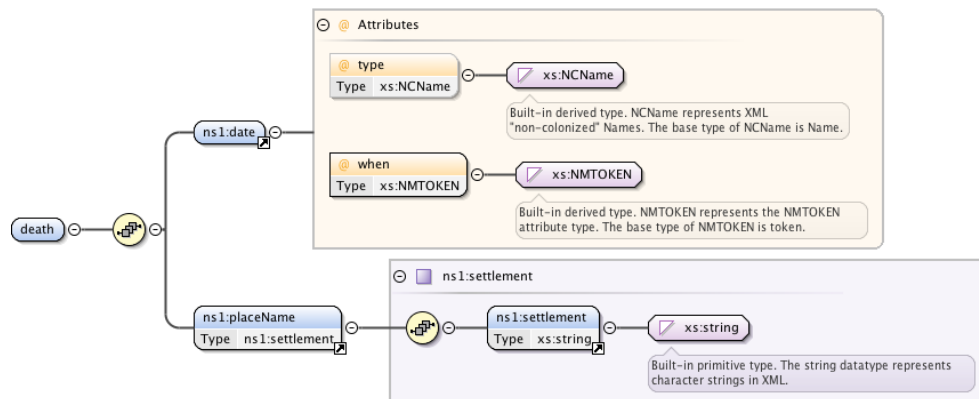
death

ns1:date

Attributes

type
Type xs:NCName

xs:NCName

Built-in derived type. NCName represents XML "non-colonized" Names. The base type of NCName is Name.

when
Type xs:NMTOKEN

xs:NMTOKEN

Built-in derived type. NMTOKEN represents the NMTOKEN attribute type. The base type of NMTOKEN is token.

ns1:placeName
Type ns1:settlement

ns1:settlement

ns1:settlement
Type xs:string

xs:string

Built-in primitive type. The string datatype represents character strings in XML.